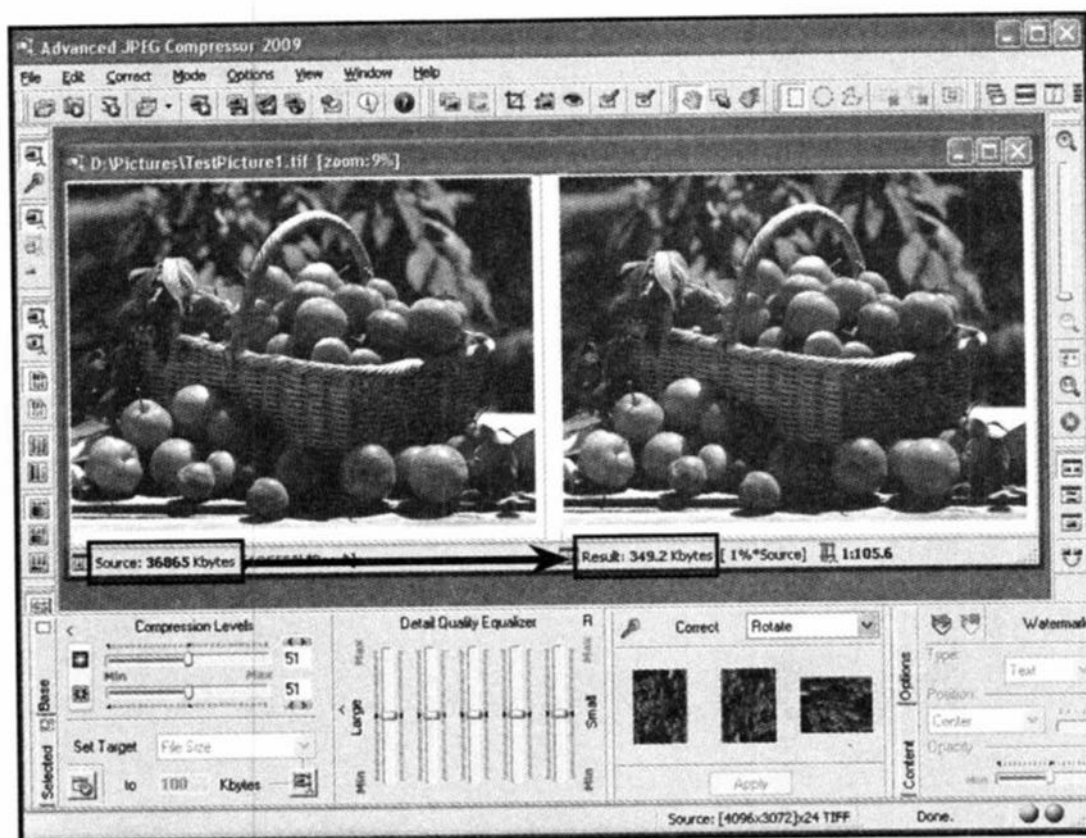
Advanced JPEG Compressor 2009

File Edit Correct Mode Options View Window Help

D:\Pictures\TestPicture1.tif [zoom:9%]

Source: 36865 Kbytes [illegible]

Result: 349.2 Kbytes [ 1%*Source] 1:105.6

Compression Levels
51
Min Max
51

Detail Quality Equalizer
R
Max
Large
Small
Min
Min

Correct Rotate

Apply

Options
Content

Watermark
Type
Text
Position
Center
Opacity
Min

Base
Selected

Set Target File Size
to 100 Kbytes

Source: [4096x3072]x24 TIFF Done.